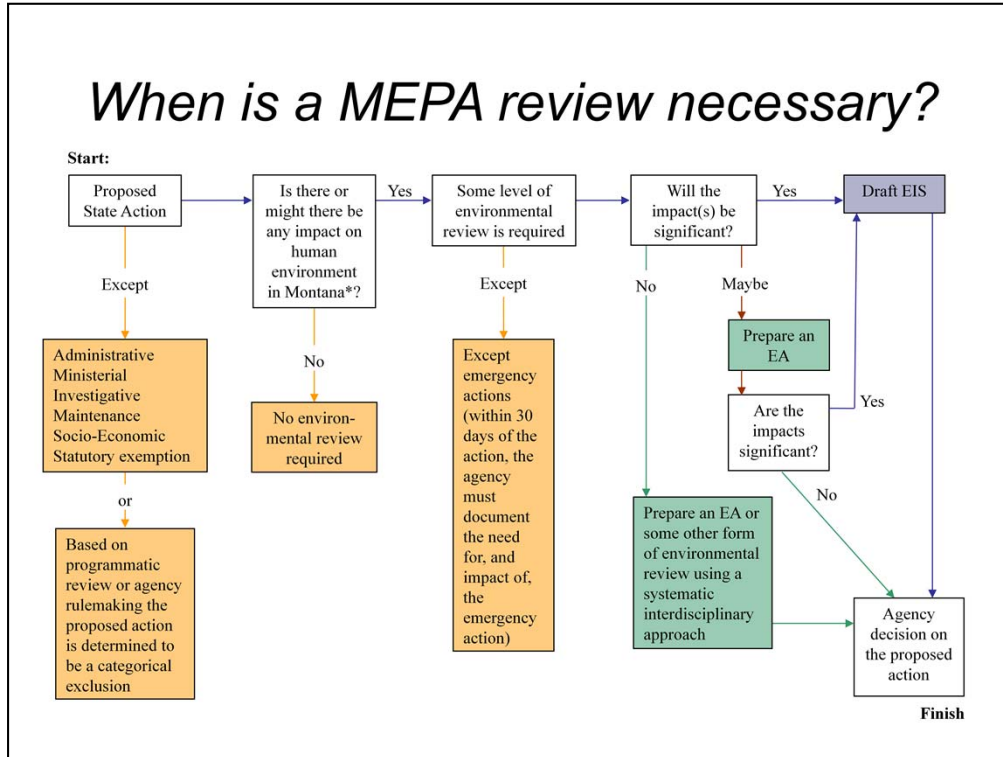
When is a MEPA review necessary?

Start:

Proposed State Action

Except

Administrative
Ministerial
Investigative
Maintenance
Socio-Economic
Statutory exemption

or

Based on programmatic review or agency rulemaking the proposed action is determined to be a categorical exclusion

Is there or might there be any impact on human environment in Montana*?

No

No environmental review required

Yes

Some level of environmental review is required

Except

Except emergency actions (within 30 days of the action, the agency must document the need for, and impact of, the emergency action)

Will the impact(s) be significant?

No

Maybe

Prepare an EA

Are the impacts significant?

Yes

No

Prepare an EA or some other form of environmental review using a systematic interdisciplinary approach

Yes

Draft EIS

Agency decision on the proposed action

Finish